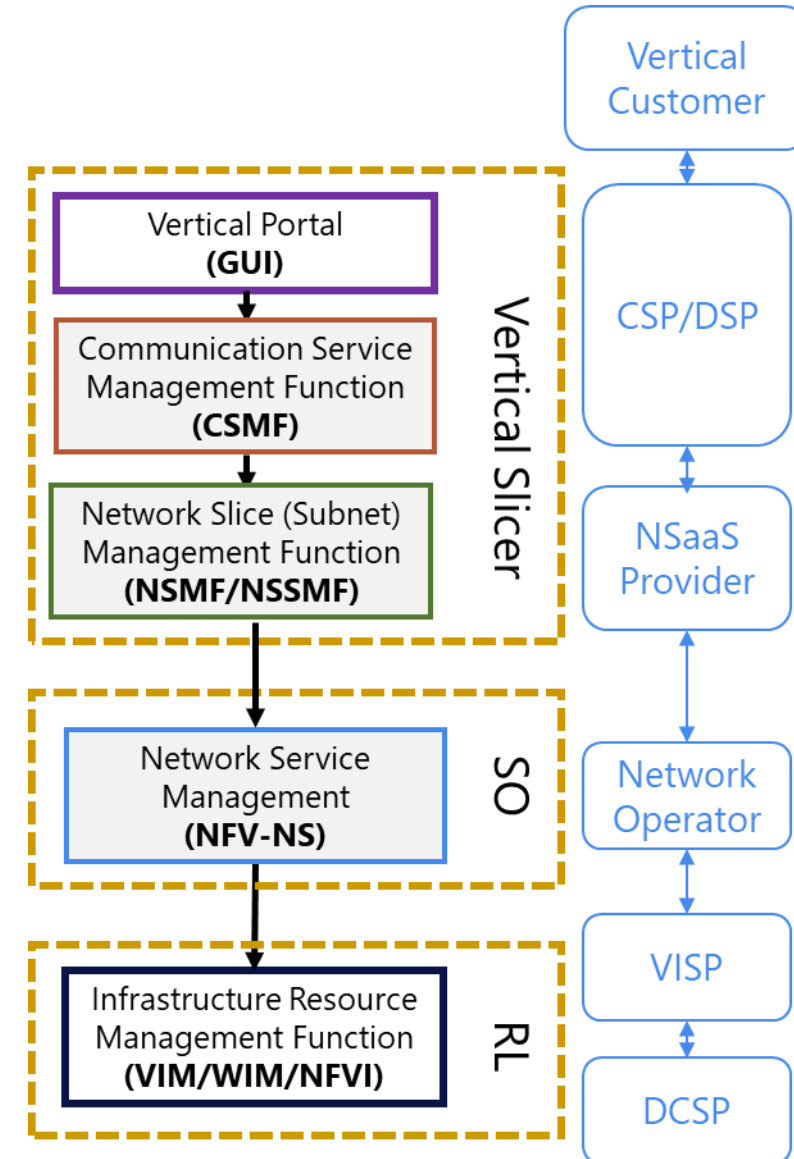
Vertical Portal
**(GUI)**

Communication Service Management Function
**(CSMF)**

Network Slice (Subnet) Management Function
**(NSMF/NSSMF)**

Vertical Slicer

Network Service Management
**(NFV-NS)**

SO

Infrastructure Resource Management Function
**(VIM/WIM/NFVI)**

RL

Vertical Customer

CSP/DSP

NSaaS Provider

Network Operator

VISP

DCSP